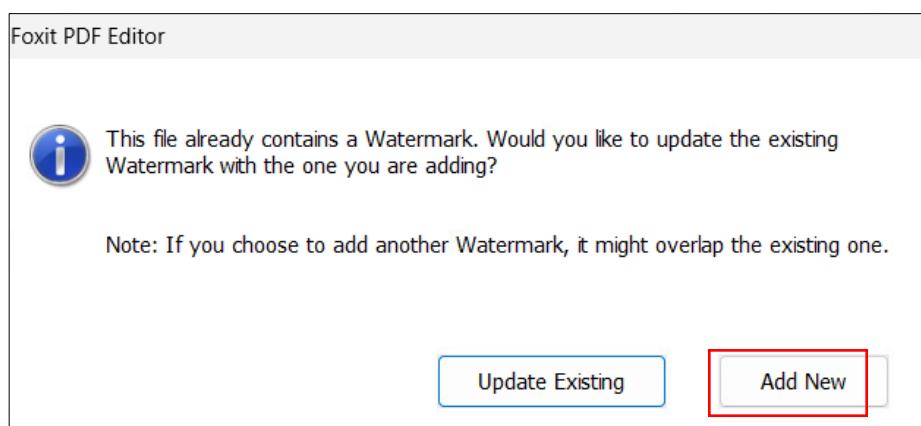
Foxit PDF Editor

This file already contains a Watermark. Would you like to update the existing Watermark with the one you are adding?

Note: If you choose to add another Watermark, it might overlap the existing one.

Update Existing

Add New